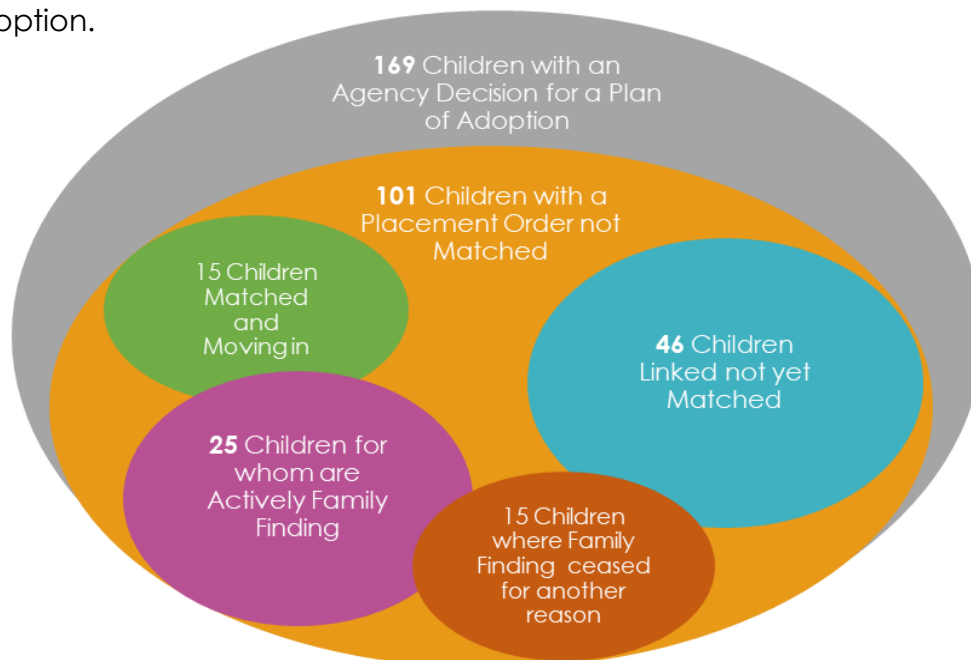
option.

**169** Children with an Agency Decision for a Plan of Adoption

**101** Children with a Placement Order not Matched

15 Children Matched and Moving in

**46** Children Linked not yet Matched

**25** Children for whom are Actively Family Finding

15 Children where Family Finding ceased for another reason